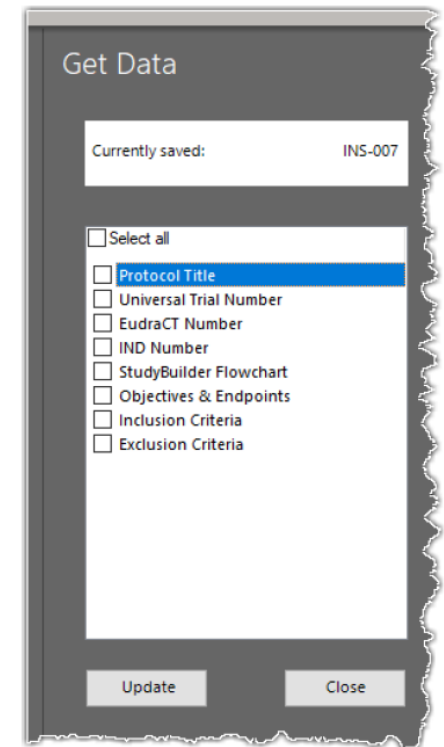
Get Data

Currently saved: INS-007

Select all

Protocol Title
Universal Trial Number
EudraCT Number
IND Number
StudyBuilder Flowchart
Objectives & Endpoints
Inclusion Criteria
Exclusion Criteria

Update

Close